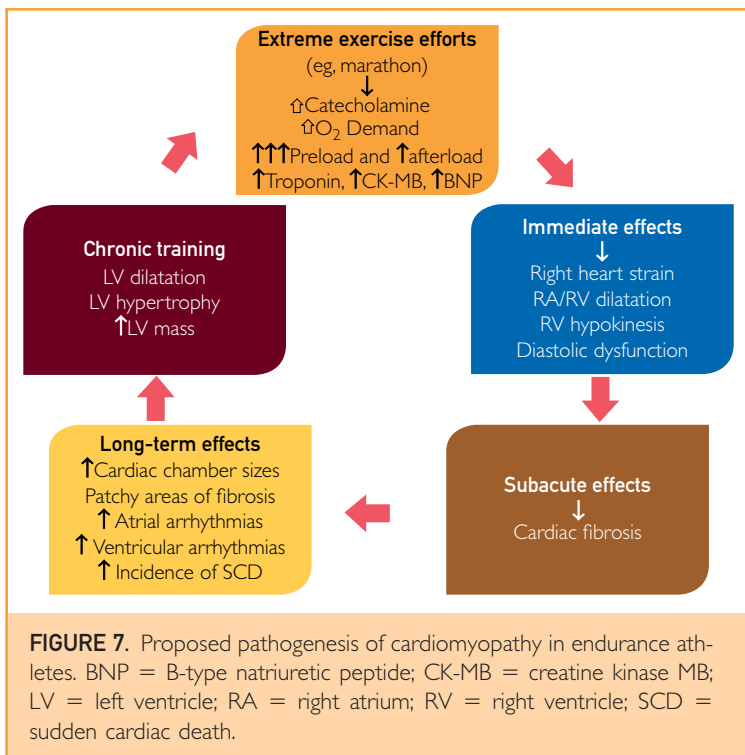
Extreme exercise efforts
(eg, marathon)
↓
⇧Catecholamine
⇧$O_2$ Demand
↑↑↑Preload and ↑afterload
↑Troponin, ↑CK-MB, ↑BNP

Immediate effects
↓
Right heart strain
RA/RV dilatation
RV hypokinesis
Diastolic dysfunction

Subacute effects
↓
Cardiac fibrosis

Long-term effects
↑Cardiac chamber sizes
Patchy areas of fibrosis
↑ Atrial arrhythmias
↑ Ventricular arrhythmias
↑ Incidence of SCD

Chronic training
LV dilatation
LV hypertrophy
↑LV mass

FIGURE 7. Proposed pathogenesis of cardiomyopathy in endurance athletes. BNP = B-type natriuretic peptide; CK-MB = creatine kinase MB; LV = left ventricle; RA = right atrium; RV = right ventricle; SCD = sudden cardiac death.